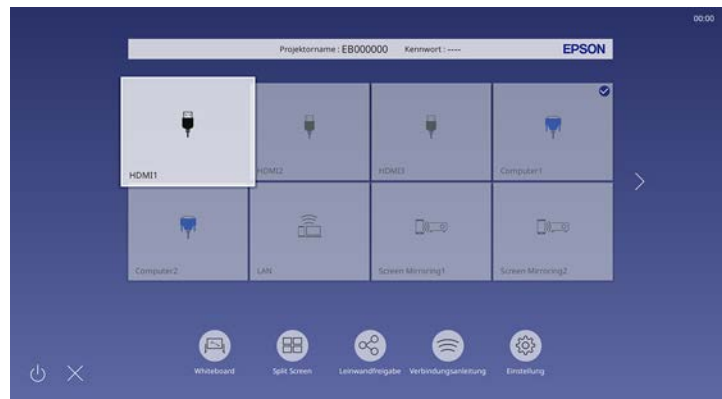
00:00

Projektorname : EB000000 Kennwort : ----

EPSON

HDMI1

HDMI2

HDMI3

Computer1

Computer2

LAN

Screen Mirroring1

Screen Mirroring2

Whiteboard

Split Screen

Leinwandfreigabe

Verbindungsanleitung

Einstellung